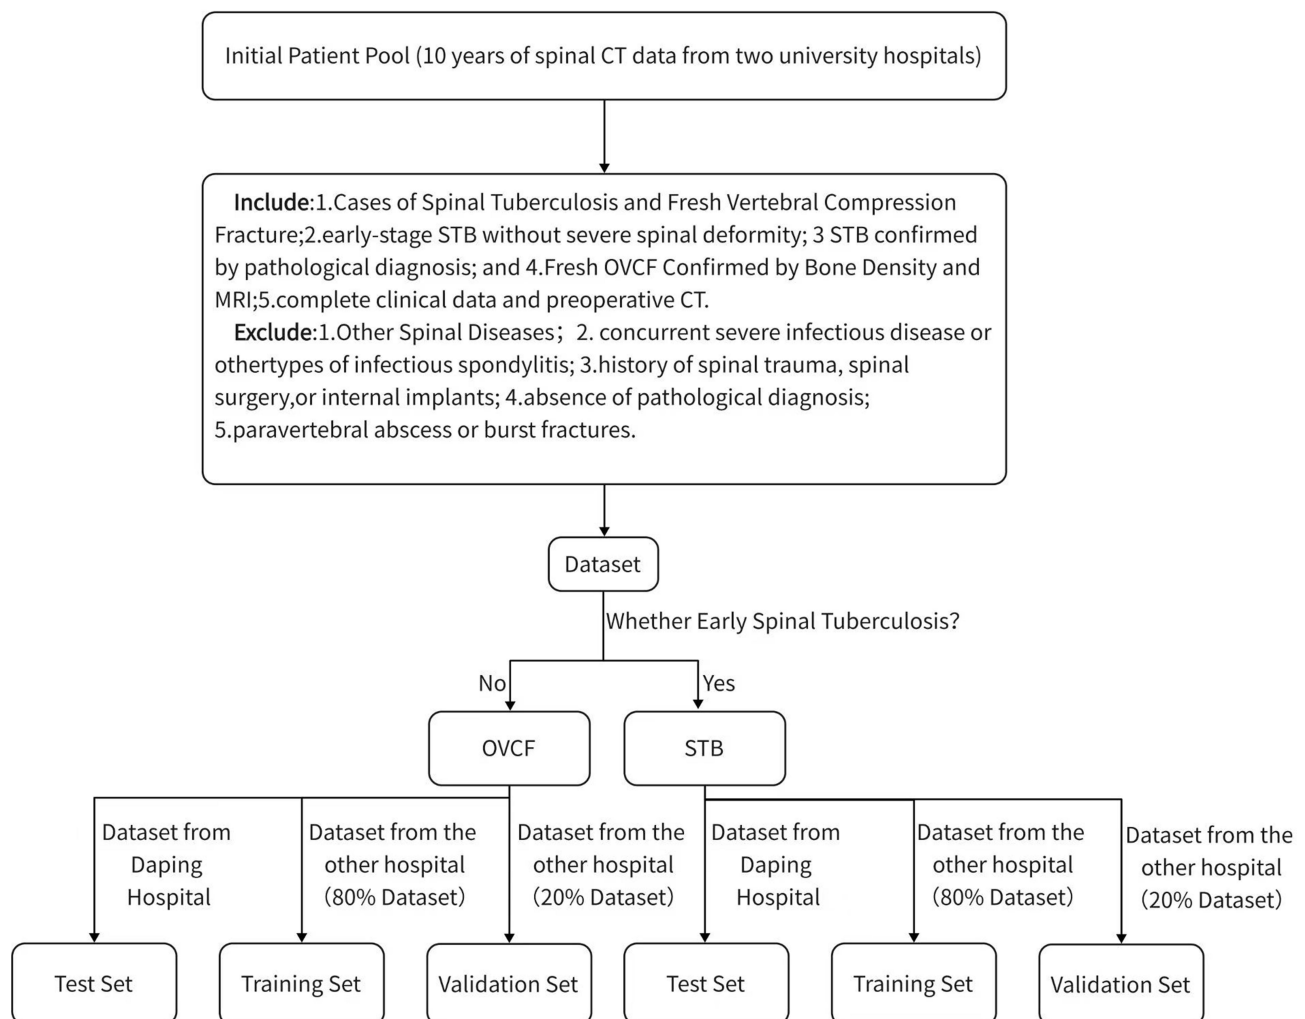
Initial Patient Pool (10 years of spinal CT data from two university hospitals)

Include:1.Cases of Spinal Tuberculosis and Fresh Vertebral Compression Fracture;2.early-stage STB without severe spinal deformity; 3 STB confirmed by pathological diagnosis; and 4.Fresh OVCF Confirmed by Bone Density and MRI;5.complete clinical data and preoperative CT.
Exclude:1.Other Spinal Diseases; 2. concurrent severe infectious disease or othertypes of infectious spondylitis; 3.history of spinal trauma, spinal surgery,or internal implants; 4.absence of pathological diagnosis; 5.paravertebral abscess or burst fractures.

Dataset

Whether Early Spinal Tuberculosis?

No

Yes

OVCF

STB

Dataset from Daping Hospital

Dataset from the other hospital (80% Dataset)

Dataset from the other hospital (20% Dataset)

Dataset from Daping Hospital

Dataset from the other hospital (80% Dataset)

Dataset from the other hospital (20% Dataset)

Test Set

Training Set

Validation Set

Test Set

Training Set

Validation Set